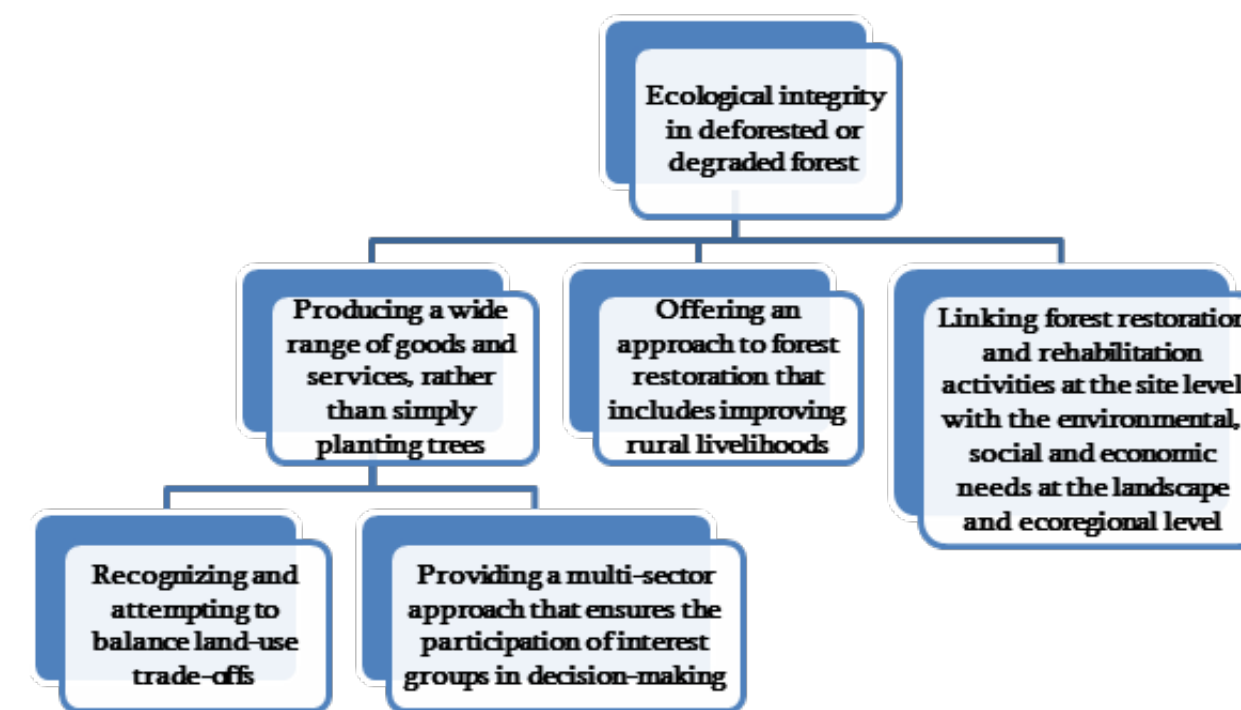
Ecological integrity in deforested or degraded forest

Producing a wide range of goods and services, rather than simply planting trees

Offering an approach to forest restoration that includes improving rural livelihoods

Linking forest restoratio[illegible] and rehabilitation activities at the site leve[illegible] with the environmental, social and economic needs at the landscape and ecoregional level

Recognizing and attempting to balance land-use trade-offs

Providing a multi-sector approach that ensures the participation of interest groups in decision-making